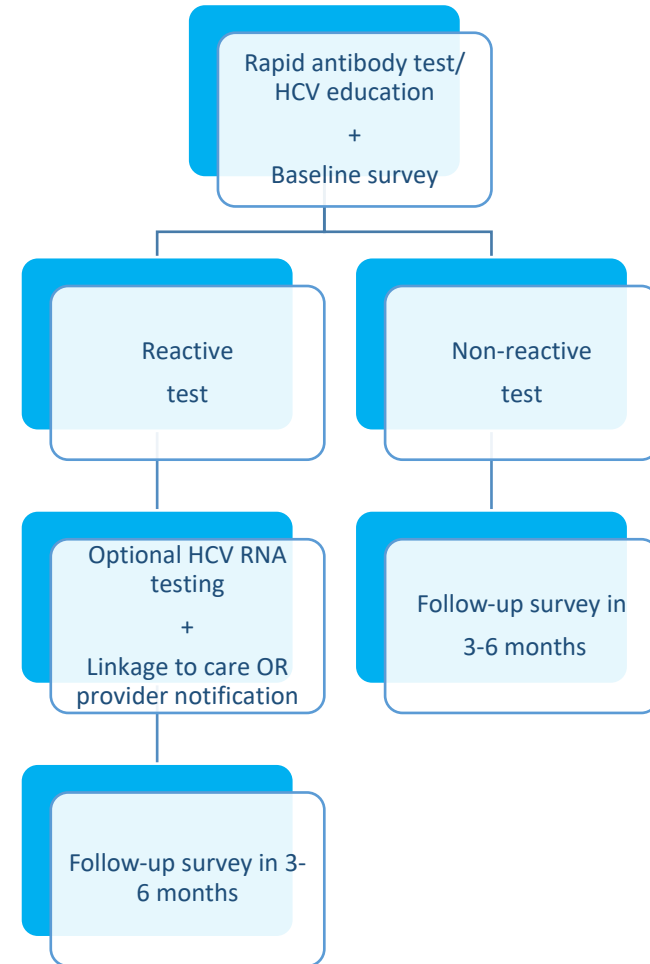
Rapid antibody test/ HCV education

+

Baseline survey

Reactive test

Non-reactive test

Optional HCV RNA testing

+

Linkage to care OR provider notification

Follow-up survey in 3-6 months

Follow-up survey in 3-6 months